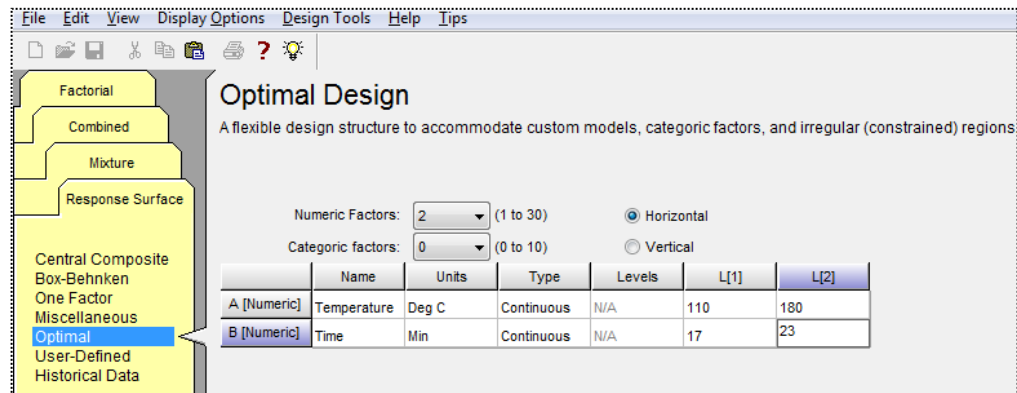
File Edit View Display Options Design Tools Help Tips

Factorial
Combined
Mixture
Response Surface

Central Composite
Box-Behnken
One Factor
Miscellaneous
Optimal
User-Defined
Historical Data

Optimal Design

A flexible design structure to accommodate custom models, categoric factors, and irregular (constrained) regions.

Numeric Factors: 2 (1 to 30)
Categoric factors: 0 (0 to 10)

Horizontal
Vertical

| | Name | Units | Type | Levels | L[1] | L[2] |
|---|---|---|---|---|---|---|
| A [Numeric] | Temperature | Deg C | Continuous | N/A | 110 | 180 |
| B [Numeric] | Time | Min | Continuous | N/A | 17 | 23 |